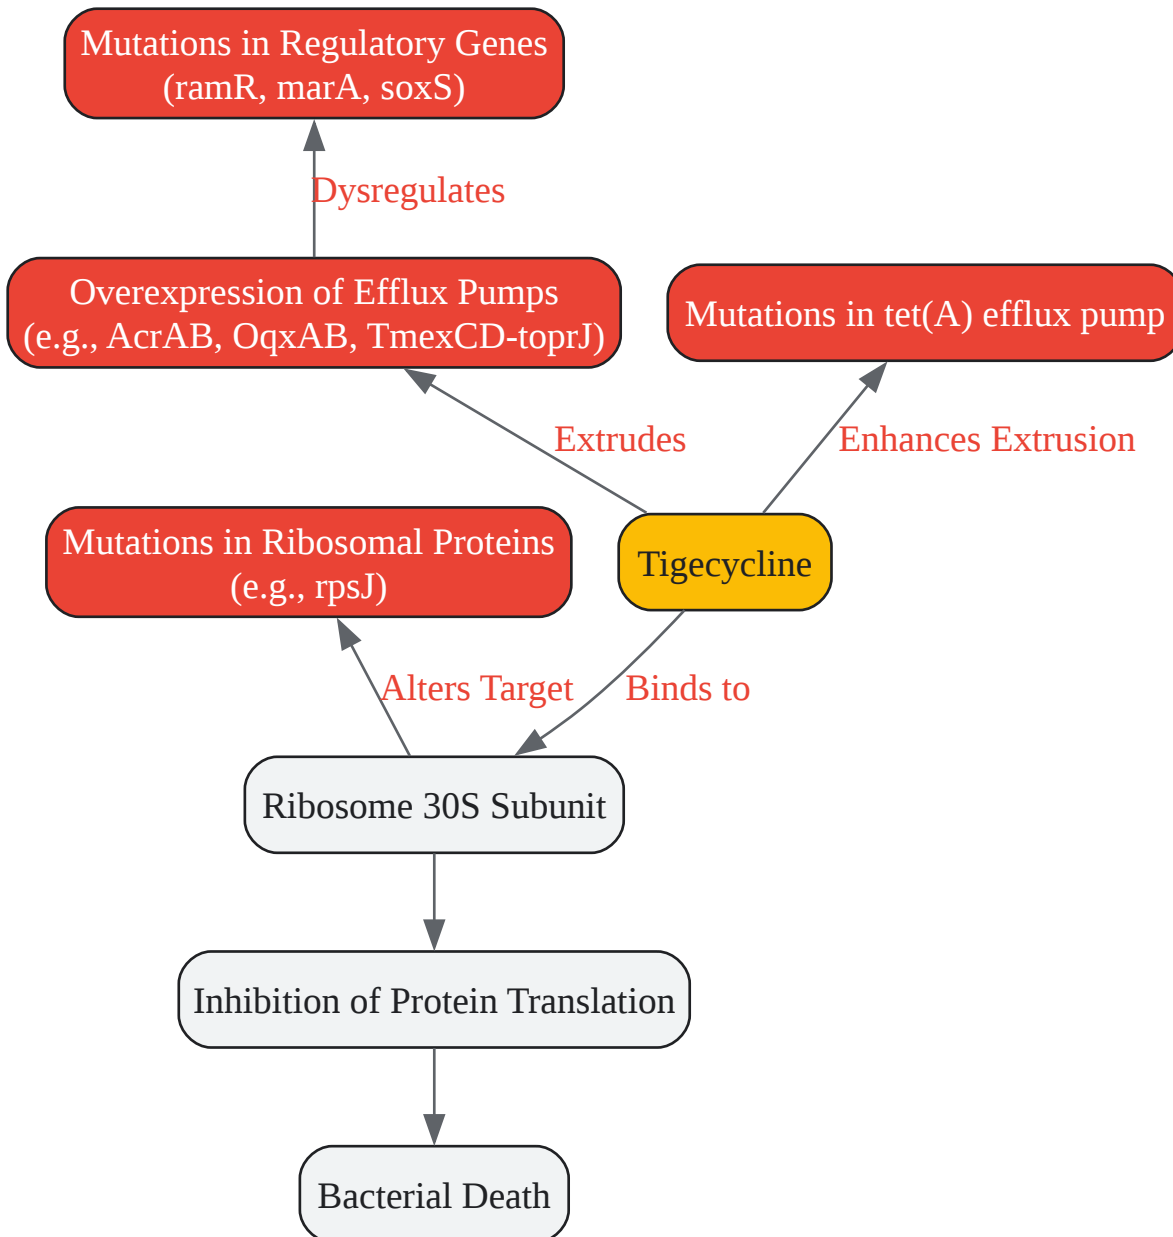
Mutations in Regulatory Genes
(ramR, marA, soxS)

Dysregulates

Overexpression of Efflux Pumps
(e.g., AcrAB, OqxAB, TmexCD-toprJ)

Mutations in tet(A) efflux pump

Extrudes

Enhances Extrusion

Mutations in Ribosomal Proteins
(e.g., rpsJ)

Tigecycline

Alters Target

Binds to

Ribosome 30S Subunit

Inhibition of Protein Translation

Bacterial Death